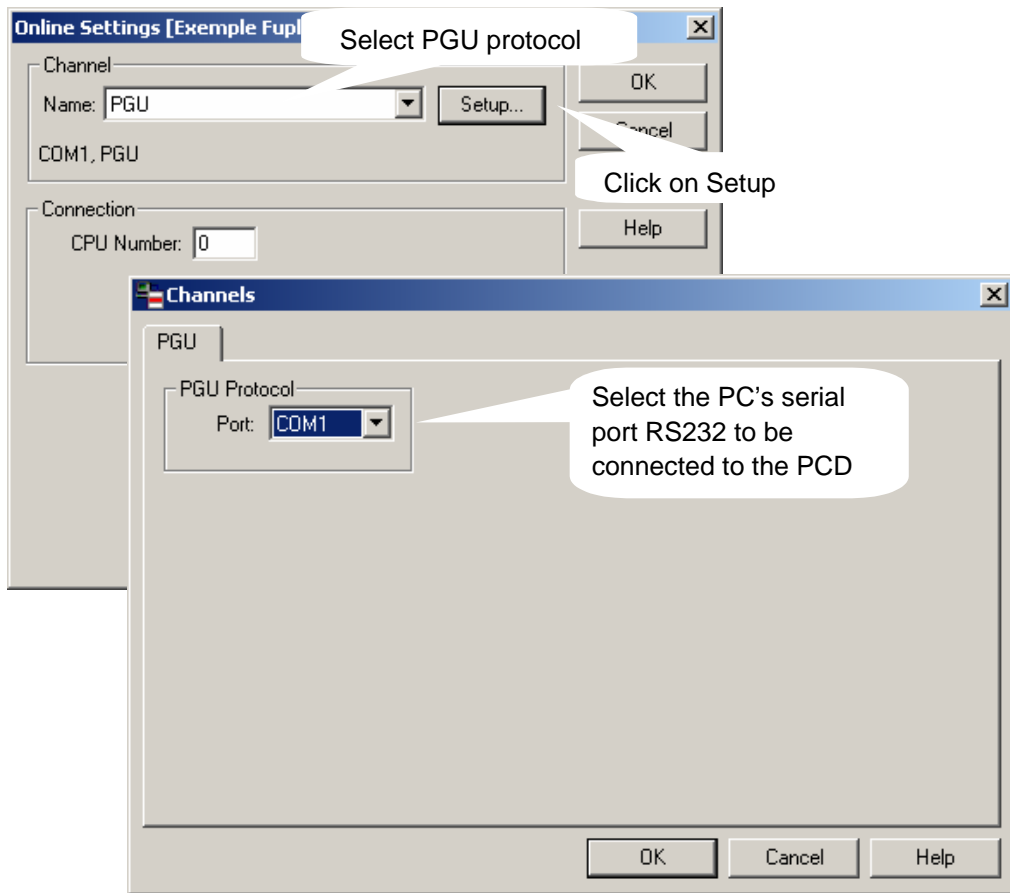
Online Settings [Exemple Fupl

Select PGU protocol

Channel
Name: PGU
Setup...
COM1, PGU

OK
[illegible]ncel

Click on Setup

Connection
CPU Number: 0

Help

Channels

PGU

PGU Protocol
Port: COM1

Select the PC’s serial port RS232 to be connected to the PCD

OK
Cancel
Help